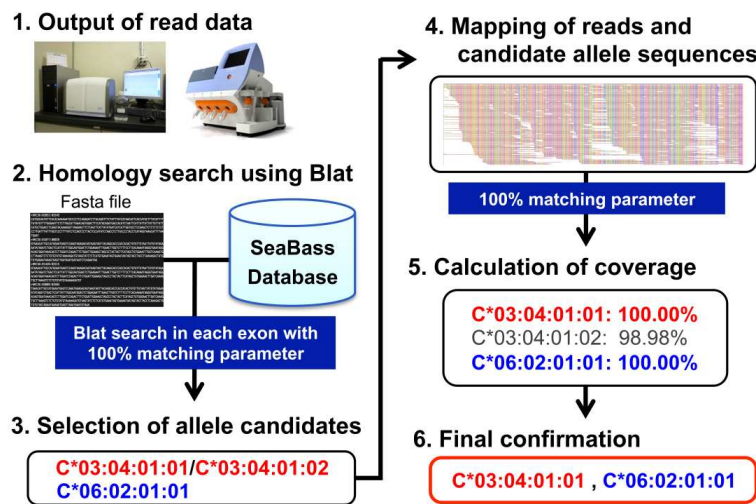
1. Output of read data

2. Homology search using Blat

Fasta file

SeaBass Database

Blat search in each exon with 100% matching parameter

3. Selection of allele candidates

C*03:04:01:01/C*03:04:01:02
C*06:02:01:01

4. Mapping of reads and candidate allele sequences

100% matching parameter

5. Calculation of coverage

C*03:04:01:01: 100.00%
C*03:04:01:02: 98.98%
C*06:02:01:01: 100.00%

6. Final confirmation

C*03:04:01:01 , C*06:02:01:01